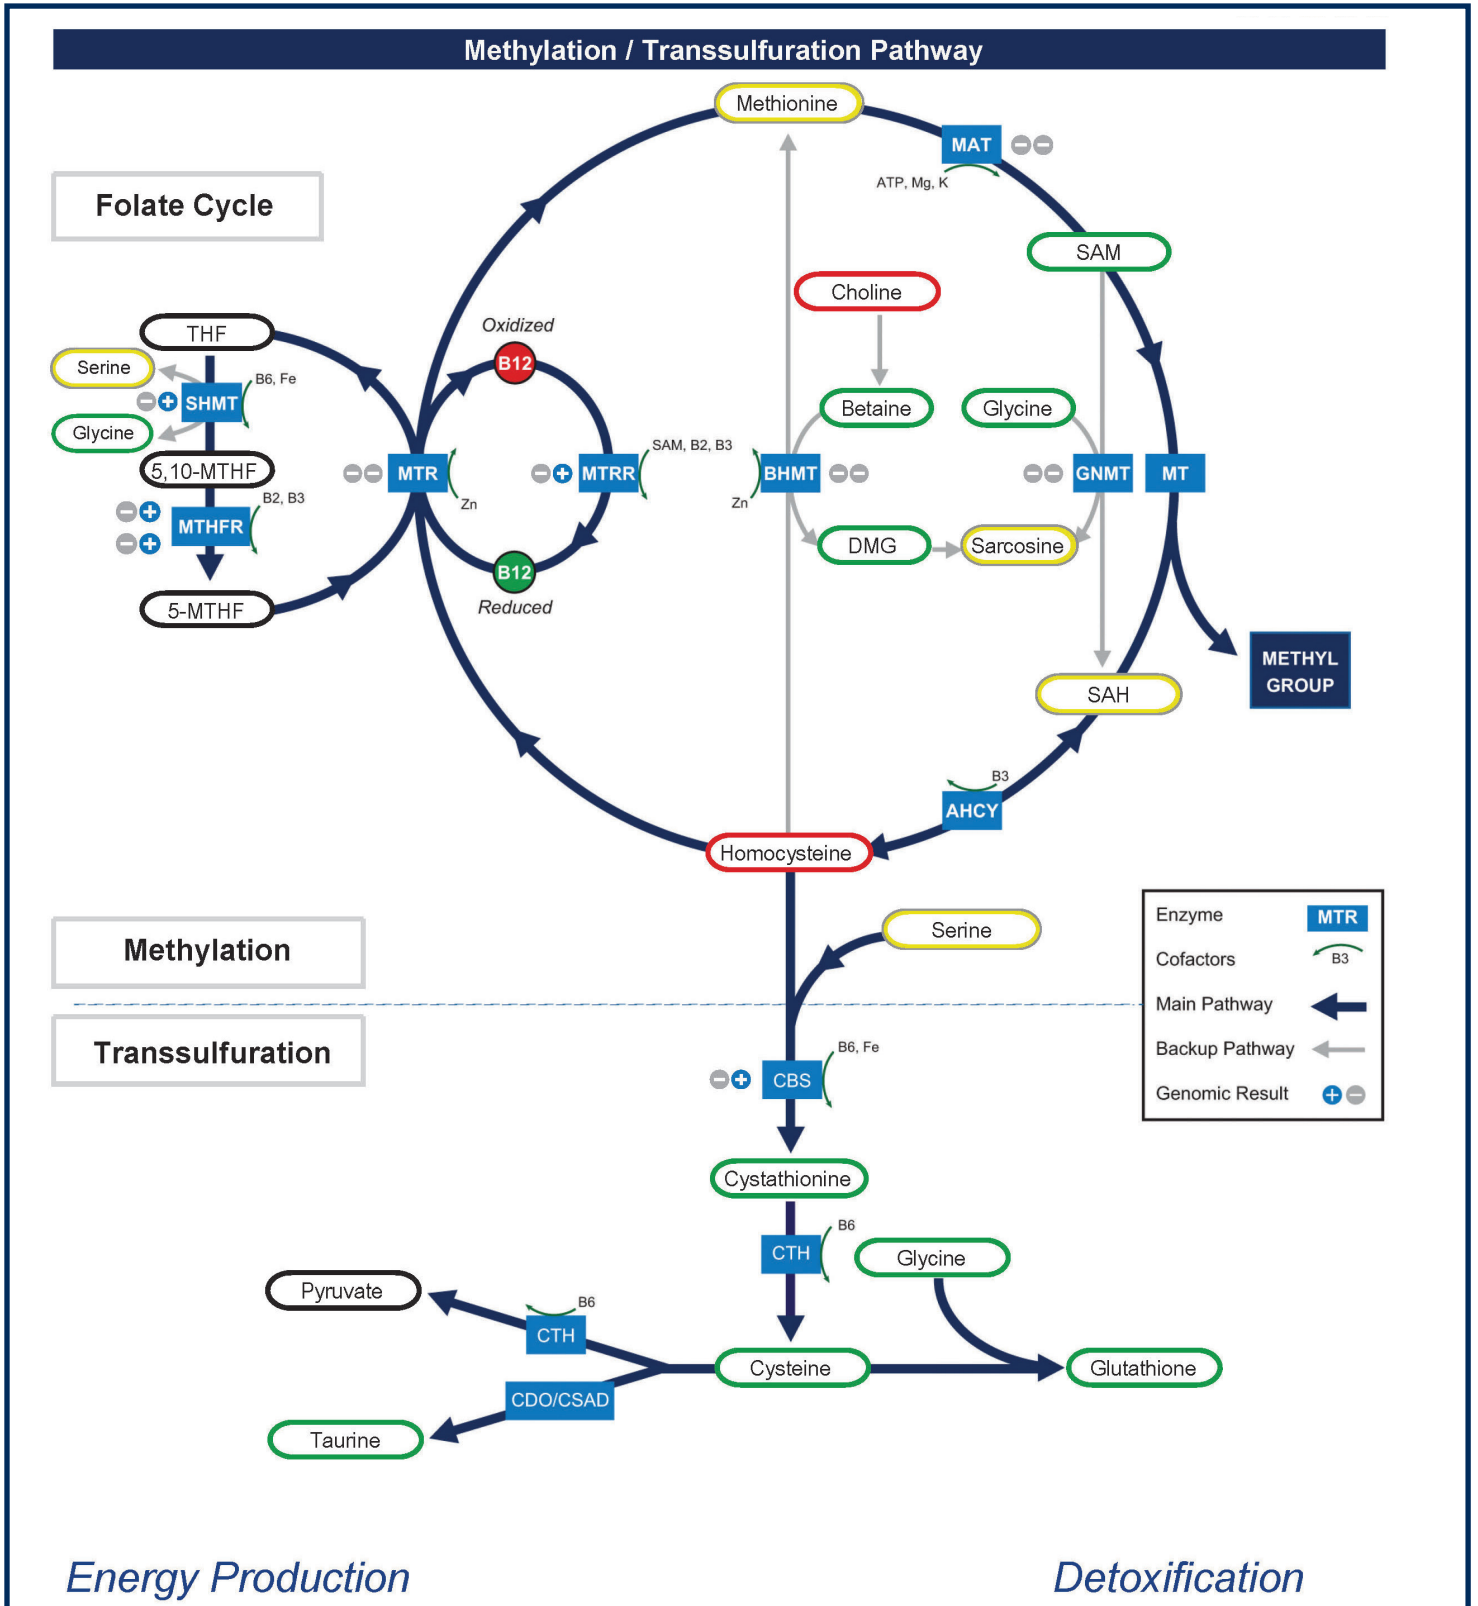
Methylation / Transsulfuration Pathway

Folate Cycle

Methionine

MAT

ATP, Mg, K

SAM

Choline

THF

Oxidized

B12

Serine

B6, Fe

SHMT

Glycine

5,10-MTHF

B2, B3

MTHFR

5-MTHF

MTR

Zn

MTRR

SAM, B2, B3

Zn

BHMT

Betaine

Glycine

GNMT

MT

DMG

Sarcosine

B12

Reduced

SAH

METHYL GROUP

B3

AHCY

Homocysteine

Serine

Methylation

Transsulfuration

B6, Fe

CBS

Cystathionine

B6

CTH

Glycine

Pyruvate

B6

CTH

Cysteine

Glutathione

CDO/CSAD

Taurine

| Enzyme | MTR |
|---|---|
| Cofactors | B3 |
| Main Pathway | |
| Backup Pathway | |
| Genomic Result | |

Energy Production

Detoxification